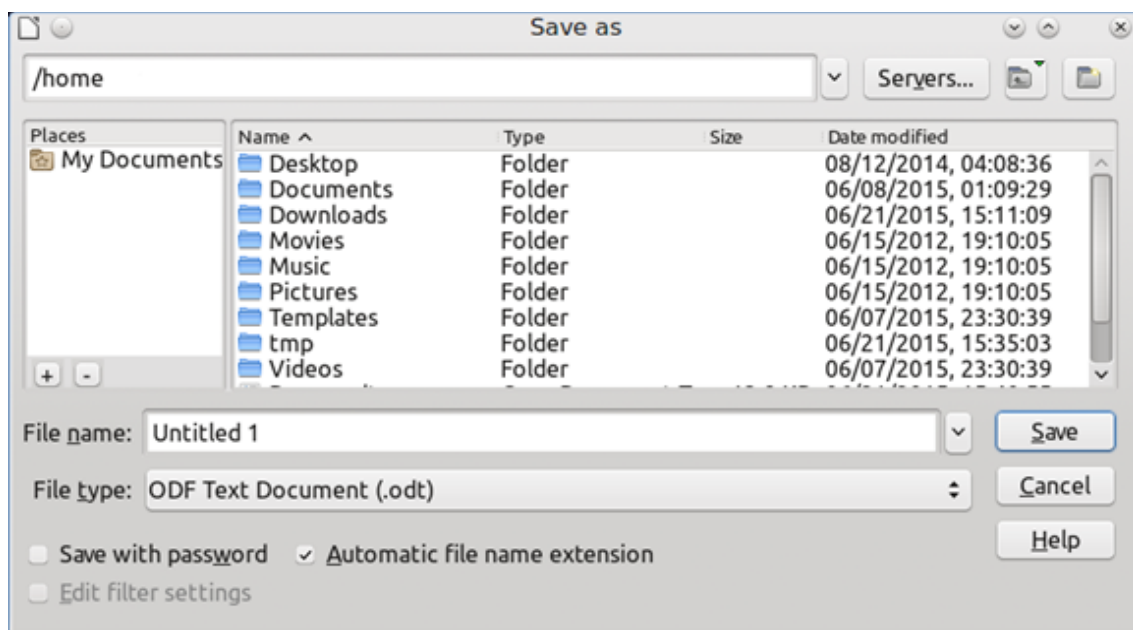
Save as

/home

Servers...

Places
My Documents

+ -

| Name ^ | Type | Size | Date modified |
|---|---|---|---|
| Desktop | Folder | | 08/12/2014, 04:08:36 |
| Documents | Folder | | 06/08/2015, 01:09:29 |
| Downloads | Folder | | 06/21/2015, 15:11:09 |
| Movies | Folder | | 06/15/2012, 19:10:05 |
| Music | Folder | | 06/15/2012, 19:10:05 |
| Pictures | Folder | | 06/15/2012, 19:10:05 |
| Templates | Folder | | 06/07/2015, 23:30:39 |
| tmp | Folder | | 06/21/2015, 15:35:03 |
| Videos | Folder | | 06/07/2015, 23:30:39 |
| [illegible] | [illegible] | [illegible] | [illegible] |

File name: Untitled 1
Save

File type: ODF Text Document (.odt)
Cancel

Help

Save with password
Automatic file name extension
Edit filter settings